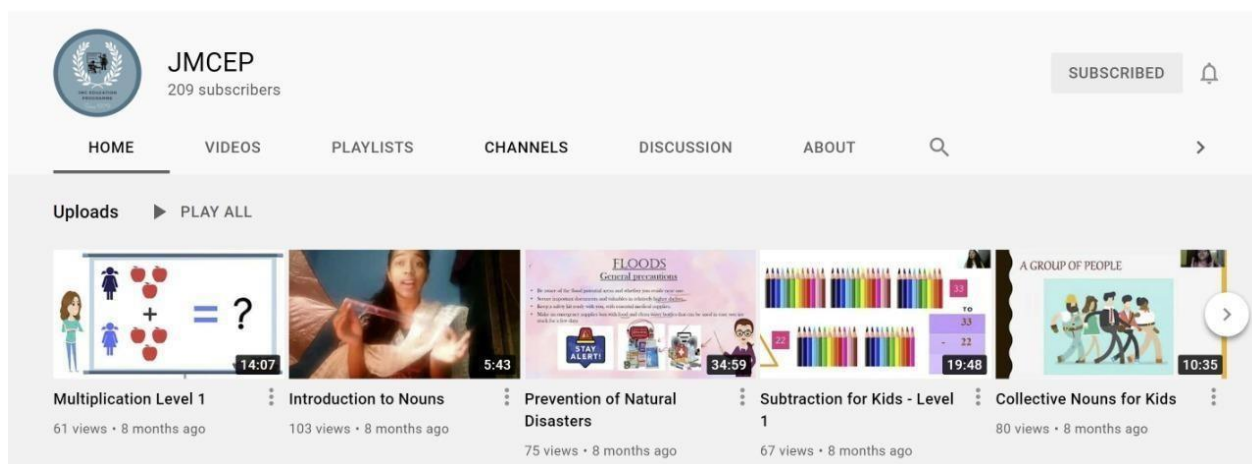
JMC EDUCATION PROGRAMME

JMCEP
209 subscribers

SUBSCRIBED

HOME VIDEOS PLAYLISTS CHANNELS DISCUSSION ABOUT

Uploads ▶ PLAY ALL

+ = ?
14:07
Multiplication Level 1
61 views • 8 months ago

5:43
Introduction to Nouns
103 views • 8 months ago

FLOODS
General precautions
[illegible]
STAY ALERT!
34:59
Prevention of Natural Disasters
75 views • 8 months ago

33
22
TO
33
- 22
19:48
Subtraction for Kids - Level 1
67 views • 8 months ago

A GROUP OF PEOPLE
10:35
Collective Nouns for Kids
80 views • 8 months ago